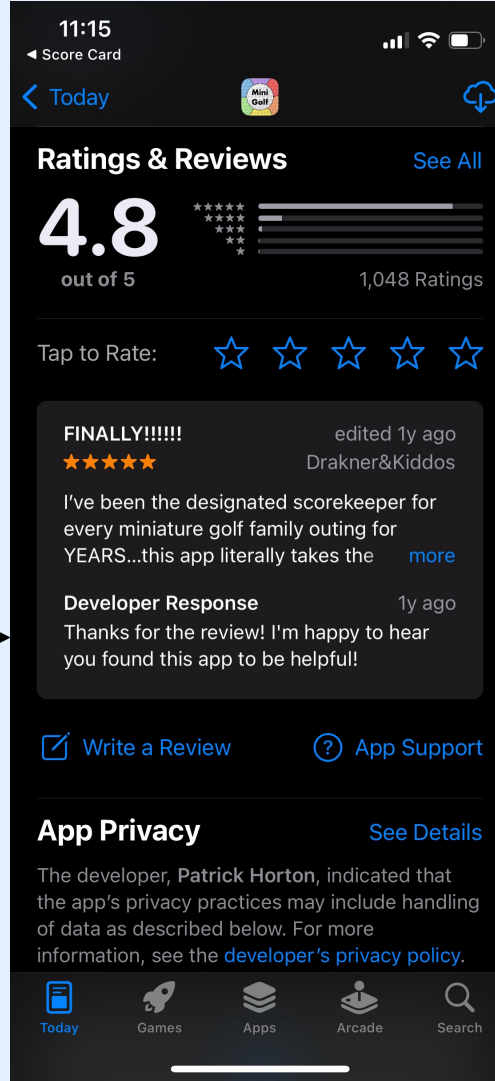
11:15
◀ Score Card

Today

Mini Golf

Ratings & Reviews
See All

4.8
out of 5

1,048 Ratings

Tap to Rate:

FINALLY!!!!!!
edited 1y ago
Drakner&Kiddos

I've been the designated scorekeeper for every miniature golf family outing for YEARS...this app literally takes the
more

Developer Response
1y ago
Thanks for the review! I'm happy to hear you found this app to be helpful!

Write a Review
App Support

App Privacy
See Details

The developer, Patrick Horton, indicated that the app's privacy practices may include handling of data as described below. For more information, see the developer's privacy policy.

Today
Games
Apps
Arcade
Search